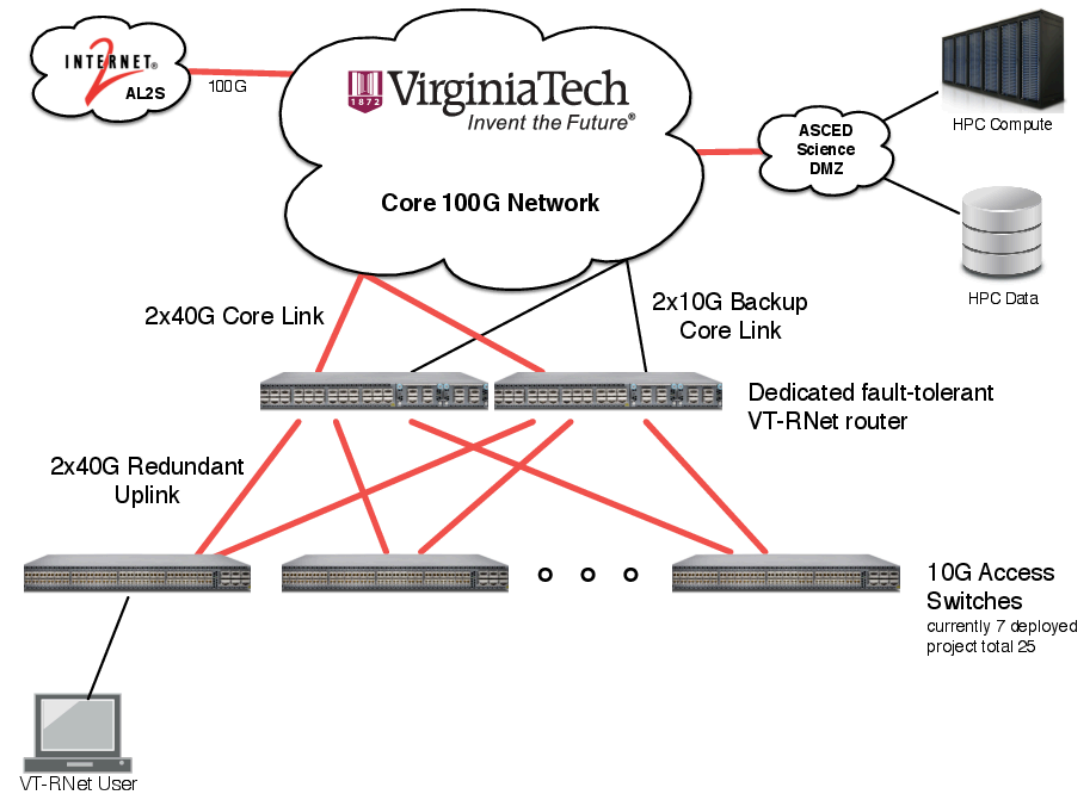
INTERNET®
2
AL2S

100G

1872 VirginiaTech
Invent the Future®

Core 100G Network

ASCED
Science
DMZ

HPC Compute

HPC Data

2x40G Core Link

2x10G Backup
Core Link

Dedicated fault-tolerant
VT-RNet router

2x40G Redundant
Uplink

10G Access
Switches
currently 7 deployed
project total 25

VT-RNet User